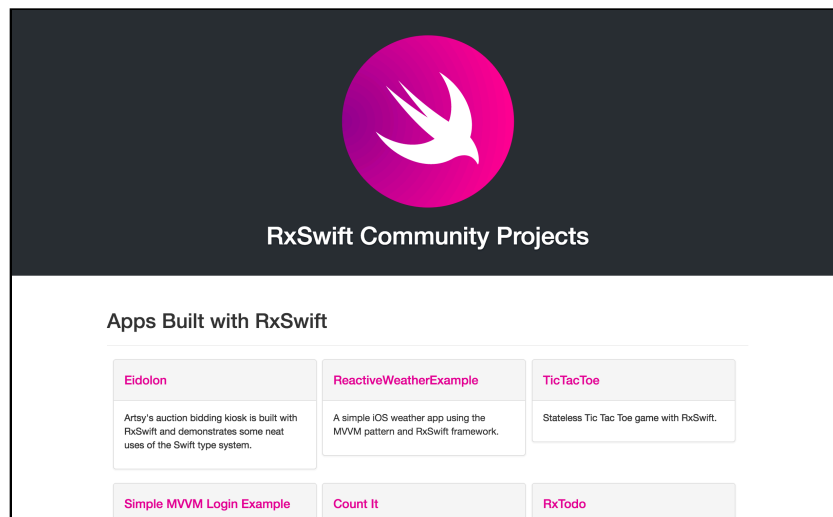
RxSwift Community Projects

Apps Built with RxSwift

Eidolon

Artsy's auction bidding kiosk is built with RxSwift and demonstrates some neat uses of the Swift type system.

ReactiveWeatherExample

A simple iOS weather app using the MVVM pattern and RxSwift framework.

TicTacToe

Stateless Tic Tac Toe game with RxSwift.

Simple MVVM Login Example

Count It

RxTodo